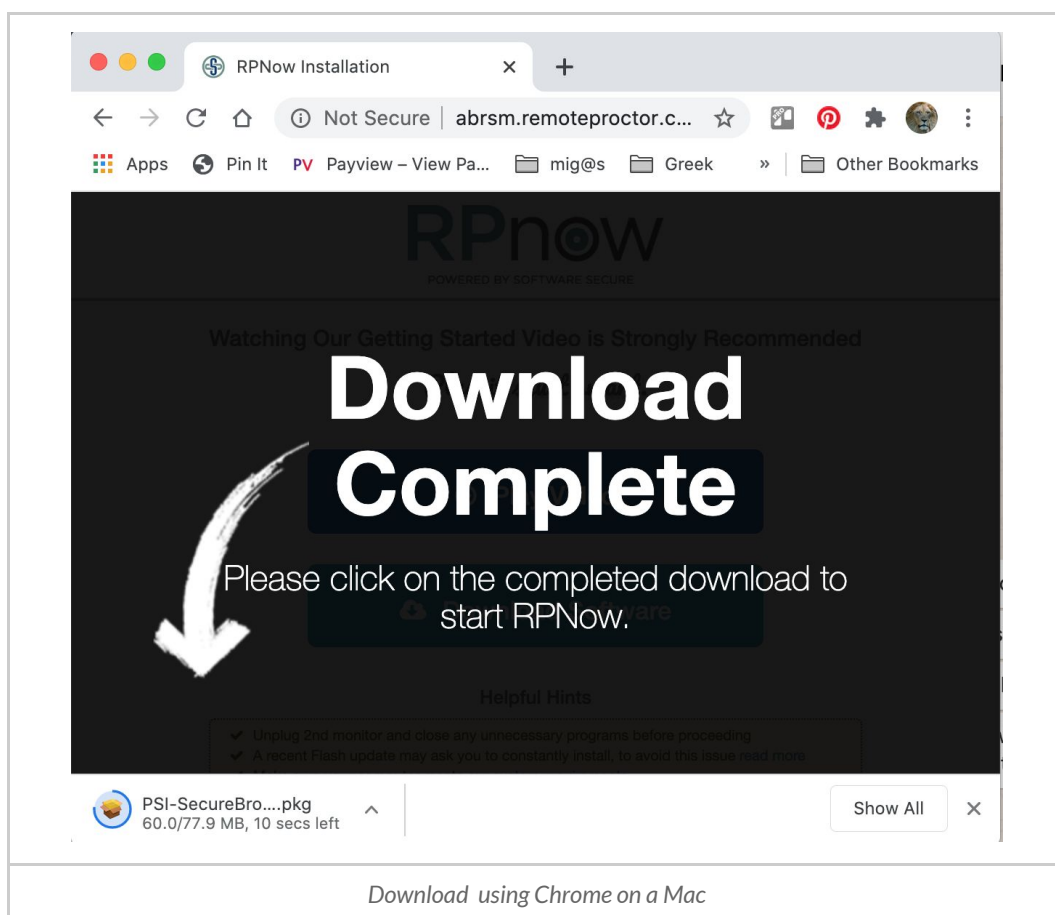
RPNow Installation

Not Secure | abrsm.remoteproctor.c...

Apps Pin It PV Payview – View Pa... mig@s Greek » Other Bookmarks

RPnow
POWERED BY SOFTWARE SECURE

Watching Our Getting Started Video is Strongly Recommended

Download Complete

Please click on the completed download to start RPNow.

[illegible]ware

Helpful Hints

Unplug 2nd monitor and close any unnecessary programs before proceeding
A recent Flash update may ask you to constantly install, to avoid this issue read more

PSI-SecureBro....pkg
60.0/77.9 MB, 10 secs left

Show All

Download using Chrome on a Mac